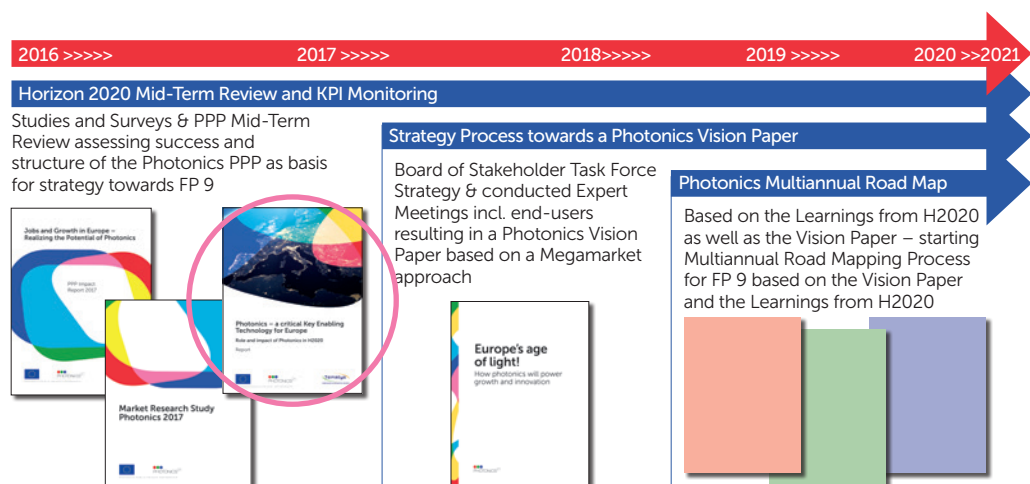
2016 >>>>> 2017 >>>>> 2018>>>>> 2019 >>>>> 2020 >>2021

Horizon 2020 Mid-Term Review and KPI Monitoring

Studies and Surveys & PPP Mid-Term Review assessing success and structure of the Photonics PPP as basis for strategy towards FP 9

Jobs and Growth in Europe – Realizing the Potential of Photonics

PPP Impact Report 2017

Market Research Study Photonics 2017

Photonics – a critical Key Enabling Technology for Europe

Role and impact of Photonics in H2020

Report

Strategy Process towards a Photonics Vision Paper

Board of Stakeholder Task Force Strategy & conducted Expert Meetings incl. end-users resulting in a Photonics Vision Paper based on a Megamarket approach

Europe's age of light!

How photonics will power growth and innovation

Photonics Multiannual Road Map

Based on the Learnings from H2020 as well as the Vision Paper – starting Multiannual Road Mapping Process for FP 9 based on the Vision Paper and the Learnings from H2020